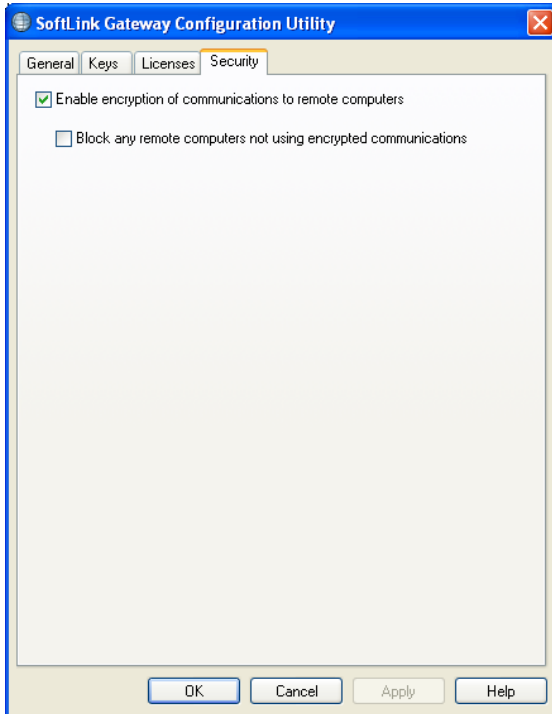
SoftLink Gateway Configuration Utility

General Keys Licenses Security

Enable encryption of communications to remote computers

Block any remote computers not using encrypted communications

OK Cancel Apply Help